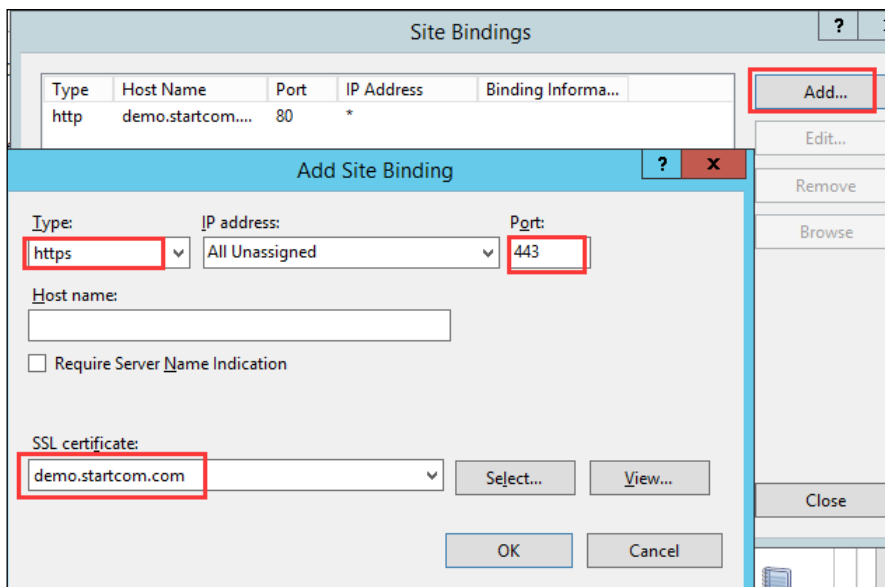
Site Bindings
?

| Type | Host Name | Port | IP Address | Binding Informa... |
|---|---|---|---|---|
| http | demo.startcom.... | 80 | * | |

Add...
Edit...
Remove
Browse
Close

Add Site Binding
?
x

Type:
https
IP address:
All Unassigned
Port:
443

Host name:

Require Server Name Indication

SSL certificate:
demo.startcom.com
Select...
View...

OK
Cancel